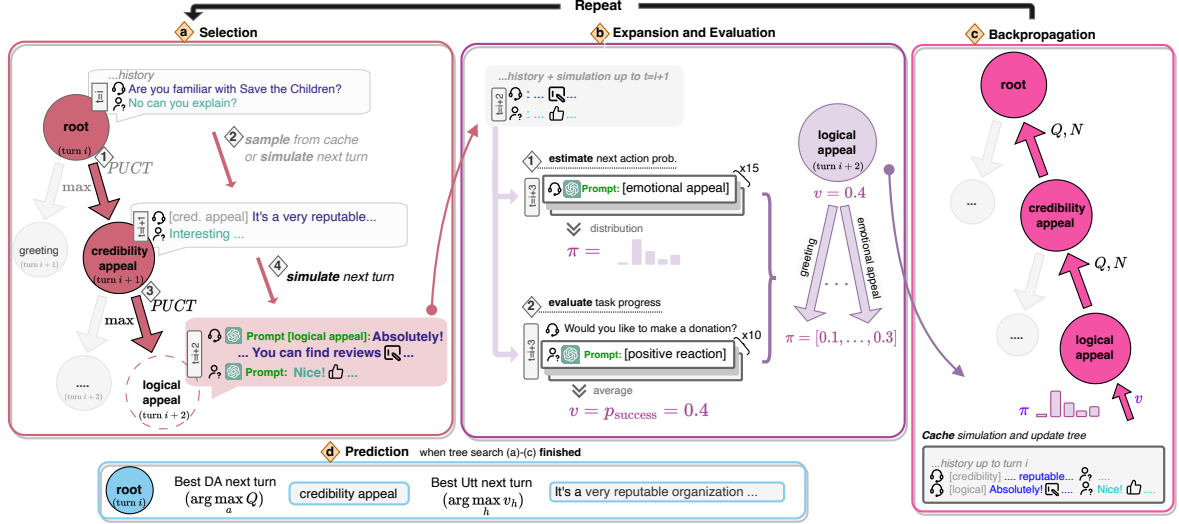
Repeat

a Selection

...history
t=i
Are you familiar with Save the Children?
No can you explain?

root
(turn $i$)
1 PUCT
max

2 sample from cache or simulate next turn

t=i+1
[cred. appeal] It's a very reputable...
Interesting ...

greeting
(turn $i+1$)

credibility appeal
(turn $i+1$)

4 simulate next turn

3 PUCT
max

t=i+2
Prompt [logical appeal]: Absolutely! ... You can find reviews ...
Prompt: Nice! ...

....
(turn $i+2$)

logical appeal
(turn $i+2$)

b Expansion and Evaluation

...history + simulation up to t=i+1
t=i+2
: ...
: ...

1 estimate next action prob.
t=i+3
Prompt: [emotional appeal]
x15
distribution
$\pi =$

2 evaluate task progress
Would you like to make a donation?
t=i+3
Prompt: [positive reaction]
x10
average
$v = p_{\text{success}} = 0.4$

logical appeal
(turn $i+2$)
$v = 0.4$
greeting
emotional appeal
. . .
$\pi = [0.1, \ldots, 0.3]$

c Backpropagation

root
$Q, N$
...
credibility appeal
$Q, N$
...
logical appeal
$\pi$
$v$

Cache simulation and update tree
...history up to turn i
[credibility] .... reputable... ....
[logical] Absolutely! ... Nice! ....

d Prediction when tree search (a)-(c) finished

root
(turn $i$)
Best DA next turn
$(\arg\max_a Q)$
credibility appeal
Best Utt next turn
$(\arg\max_h v_h)$
It's a very reputable organization ...